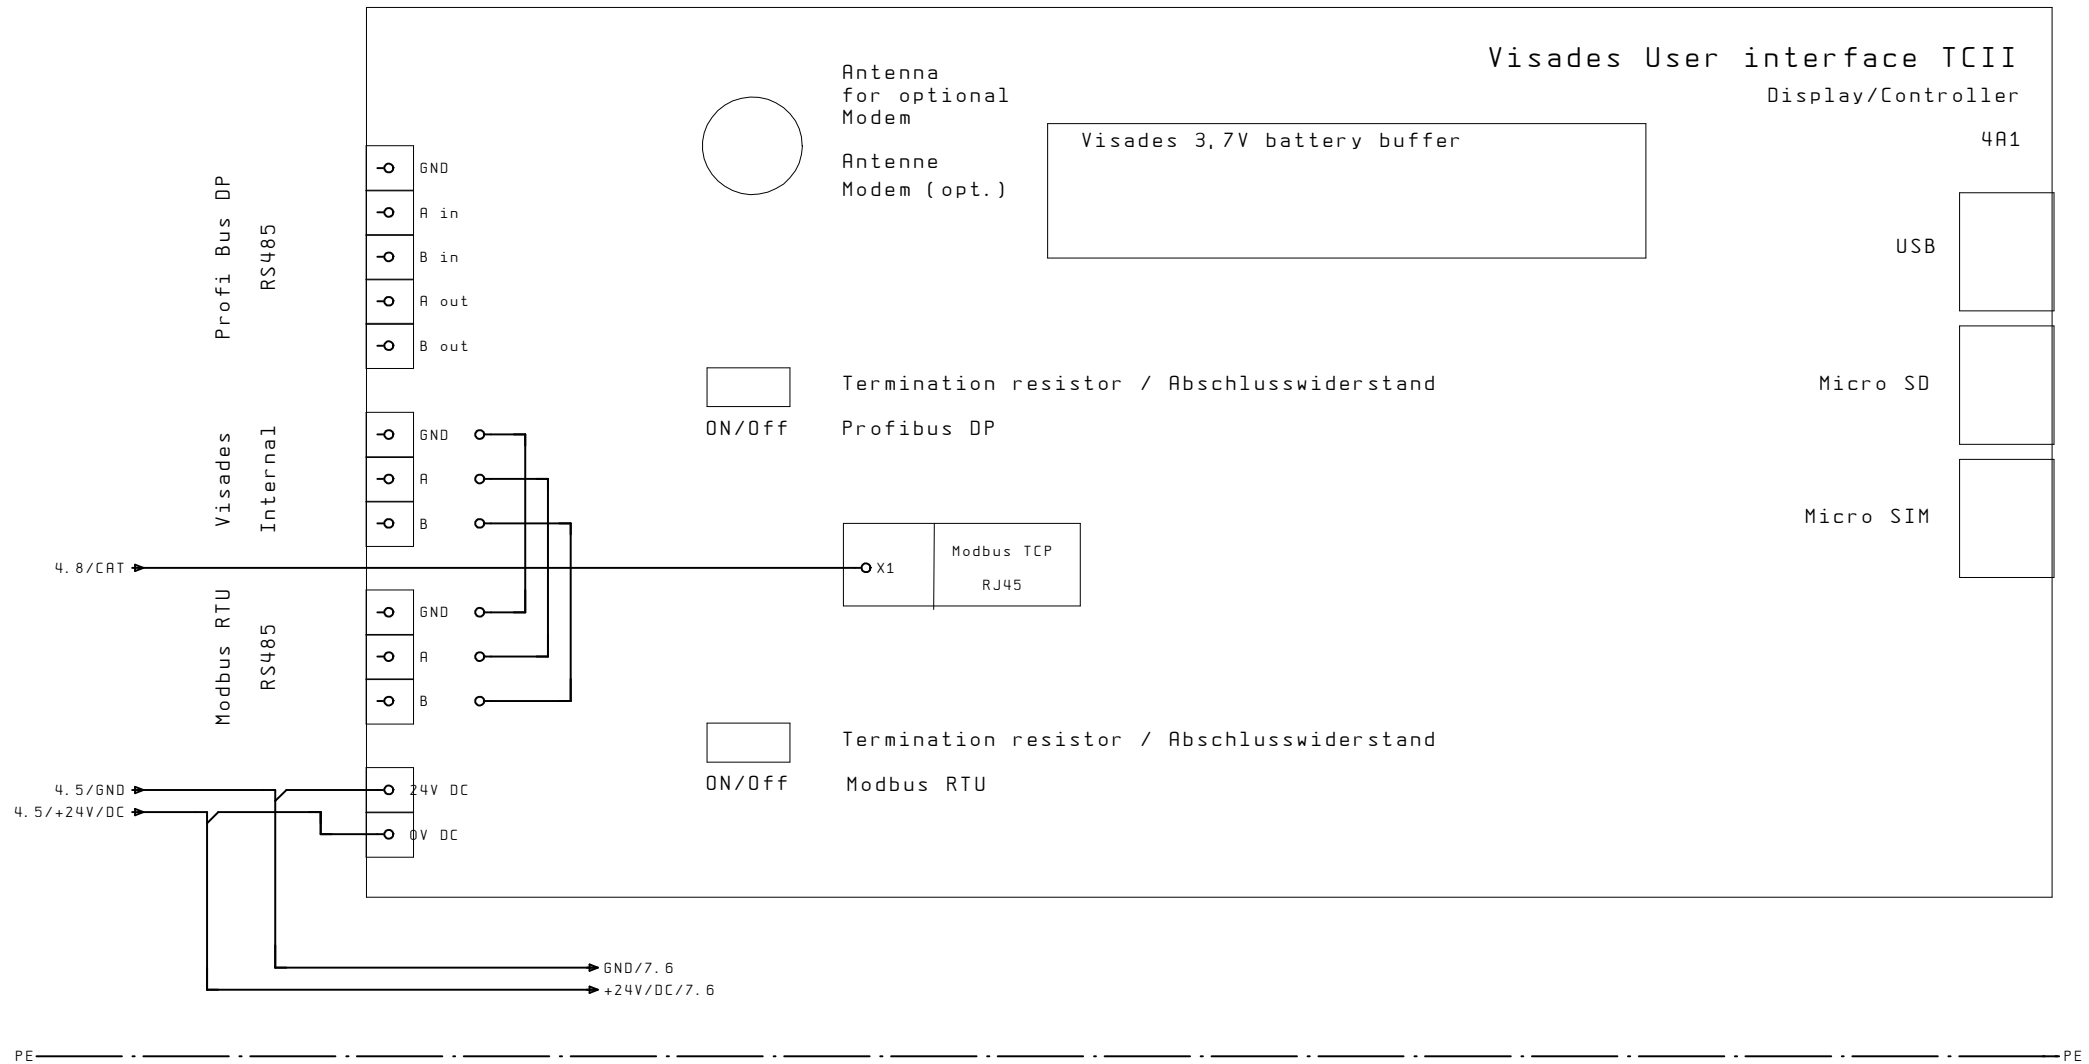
Visades User interface TCII

Display/Controller

4A1

Antenna
for optional
Modem

Antenne
Modem (opt.)

Visades 3,7V battery buffer

USB

Micro SD

Micro SIM

Profi Bus DP

RS485

GND

A in

B in

A out

B out

Termination resistor / Abschlusswiderstand

ON/Off

Profibus DP

Visades

Internal

GND

A

B

4.8/CAT

X1

Modbus TCP

RJ45

Modbus RTU

RS485

GND

A

B

Termination resistor / Abschlusswiderstand

ON/Off

Modbus RTU

4.5/GND

4.5/+24V/DC

24V DC

0V DC

GND/7.6

+24V/DC/7.6

PE

PE